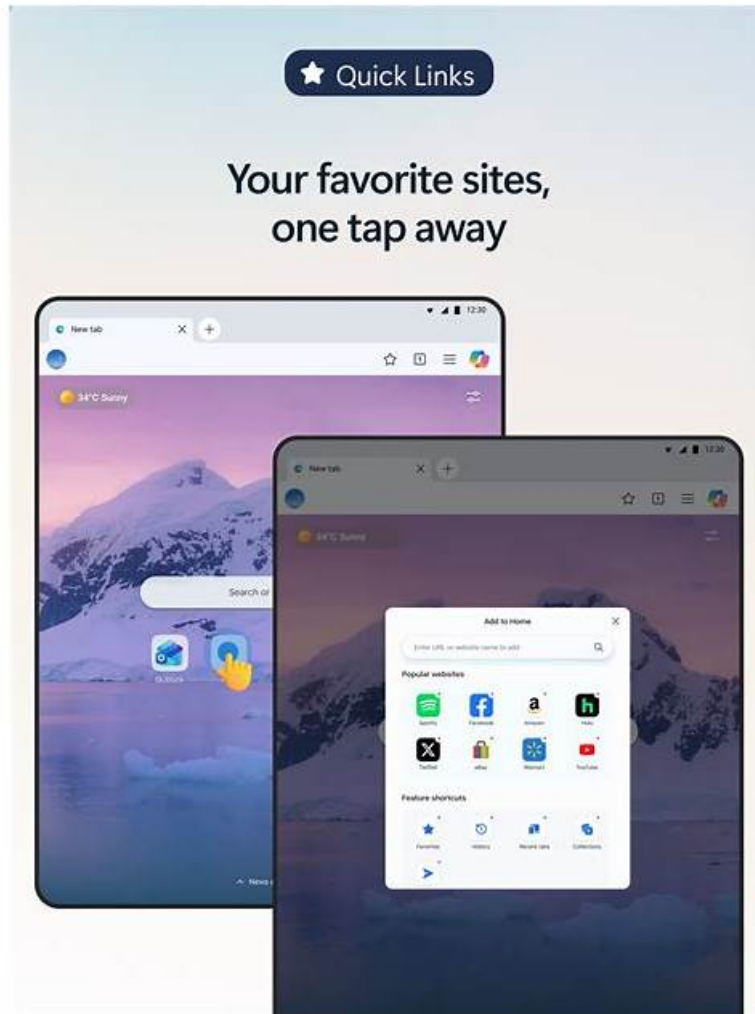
Quick Links

Your favorite sites, one tap away

12:30

New tab

34°C Sunny

Search or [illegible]

Outlook

News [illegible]

12:30

New tab

34°C Sunny

Add to Home

Enter URL or website name to add

Popular websites

Spotify

Facebook

Amazon

Hulu

Twitter

eBay

Walmart

YouTube

Feature shortcuts

Favorites

History

Recent tabs

Collections